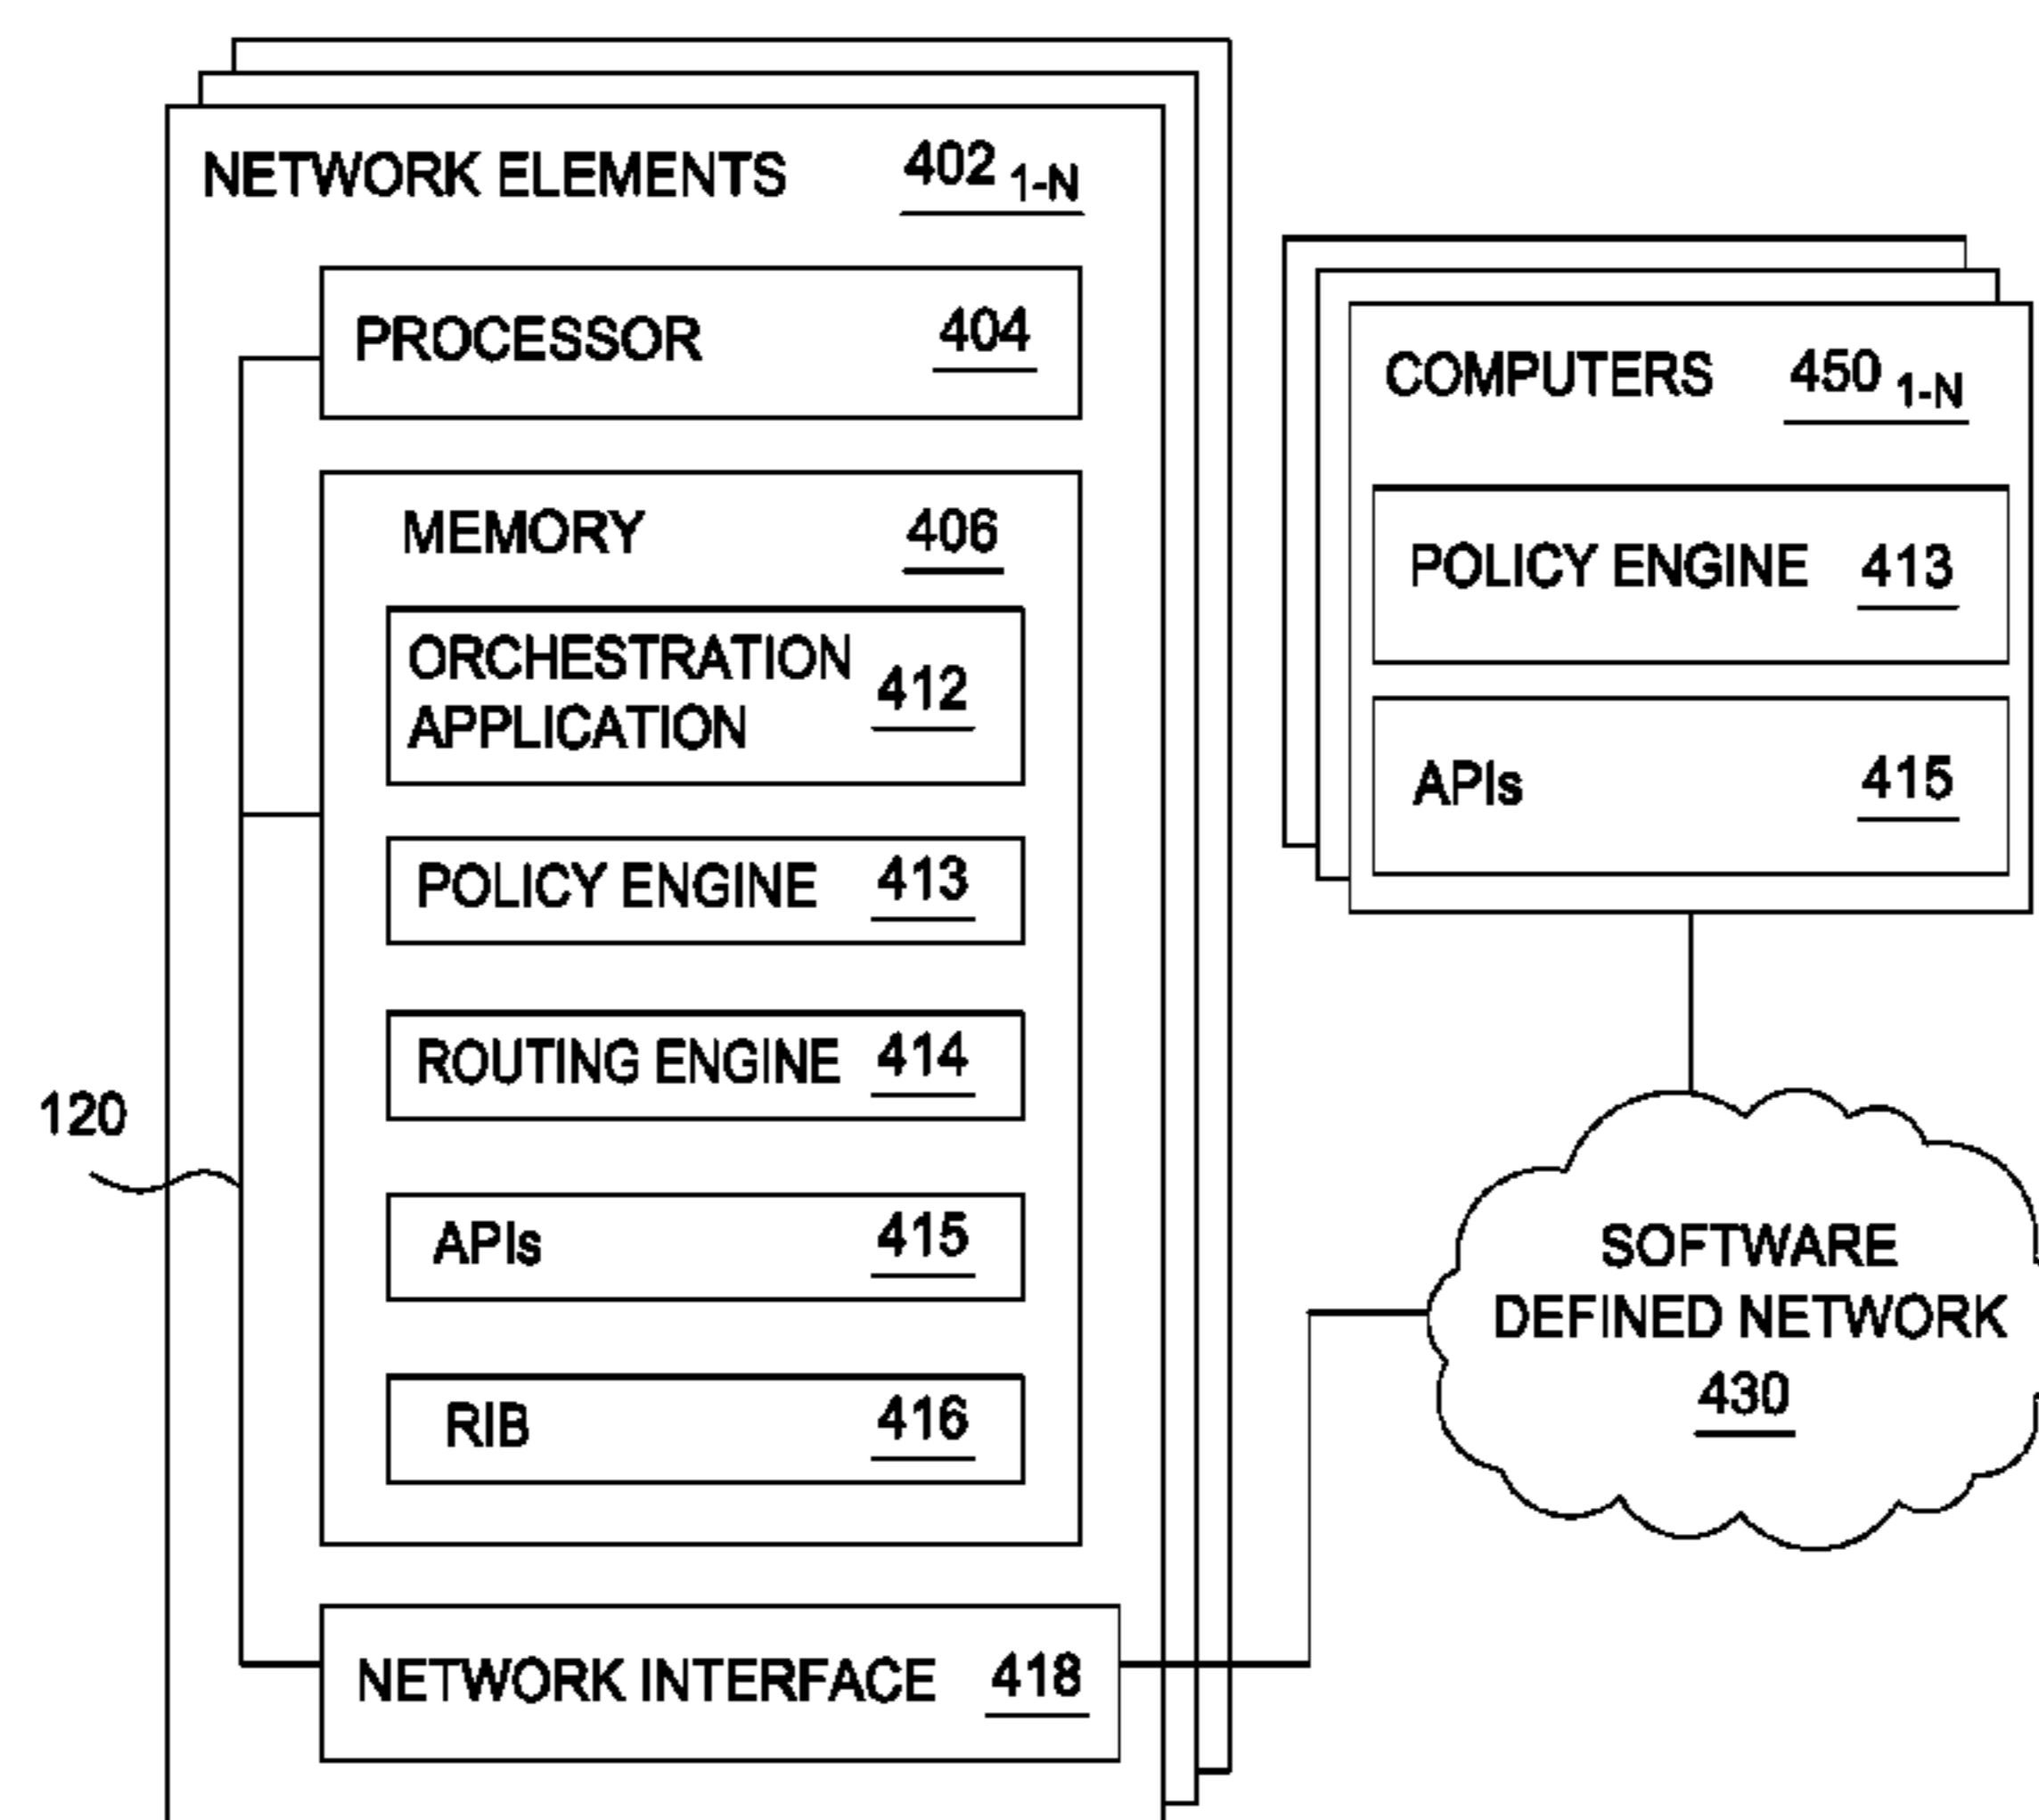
NETWORK ELEMENTS $402_{1\text{-}N}$

PROCESSOR 404

MEMORY 406

ORCHESTRATION APPLICATION 412

POLICY ENGINE 413

ROUTING ENGINE 414

APIs 415

RIB 416

NETWORK INTERFACE 418

120

COMPUTERS $450_{1\text{-}N}$

POLICY ENGINE 413

APIs 415

SOFTWARE DEFINED NETWORK 430